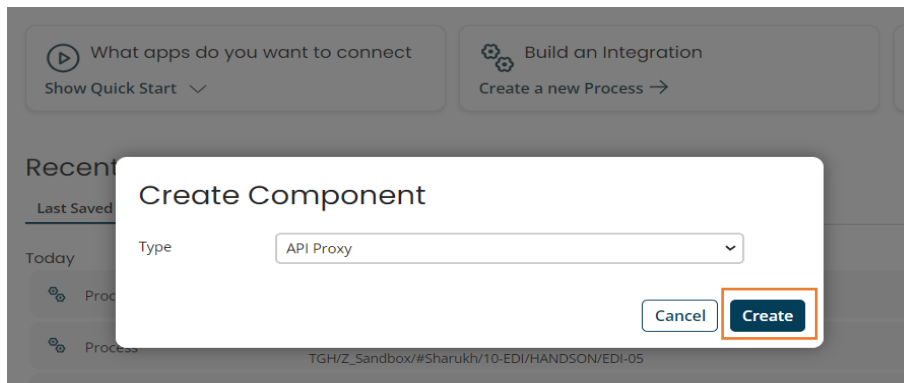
What apps do you want to connect
Show Quick Start

Build an Integration
Create a new Process →

Recent
Last Saved

Today

Proc

Process

TGH/Z_Sandbox/#Sharukh/10-EDI/HANDSON/EDI-05

Create Component

Type
API Proxy

Cancel
Create